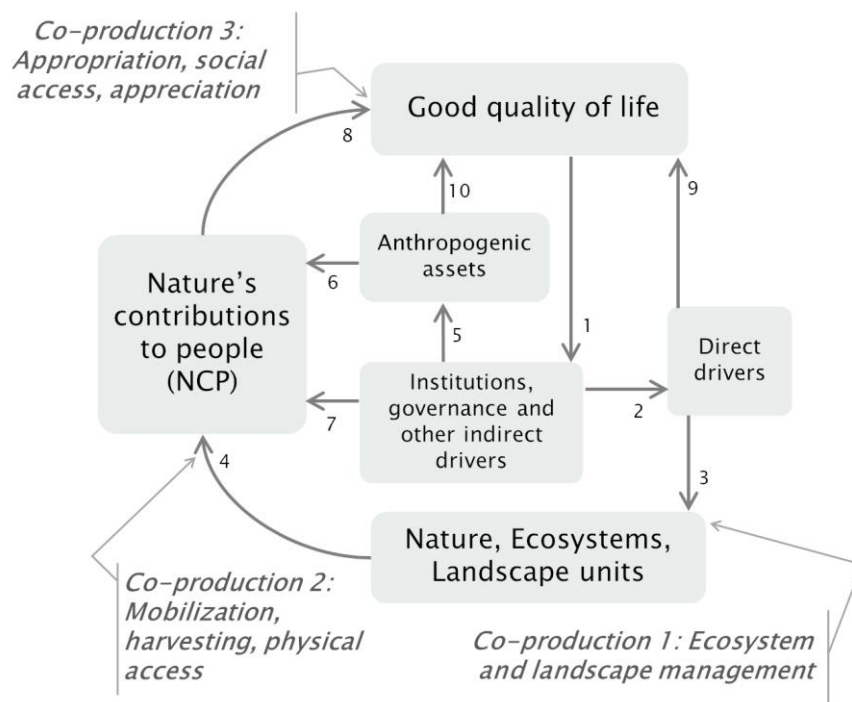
Co-production 3: Appropriation, social access, appreciation

Good quality of life

8

10

9

Anthropogenic assets

Nature's contributions to people (NCP)

6

5

1

Direct drivers

Institutions, governance and other indirect drivers

7

2

4

3

Nature, Ecosystems, Landscape units

Co-production 2: Mobilization, harvesting, physical access

Co-production 1: Ecosystem and landscape management